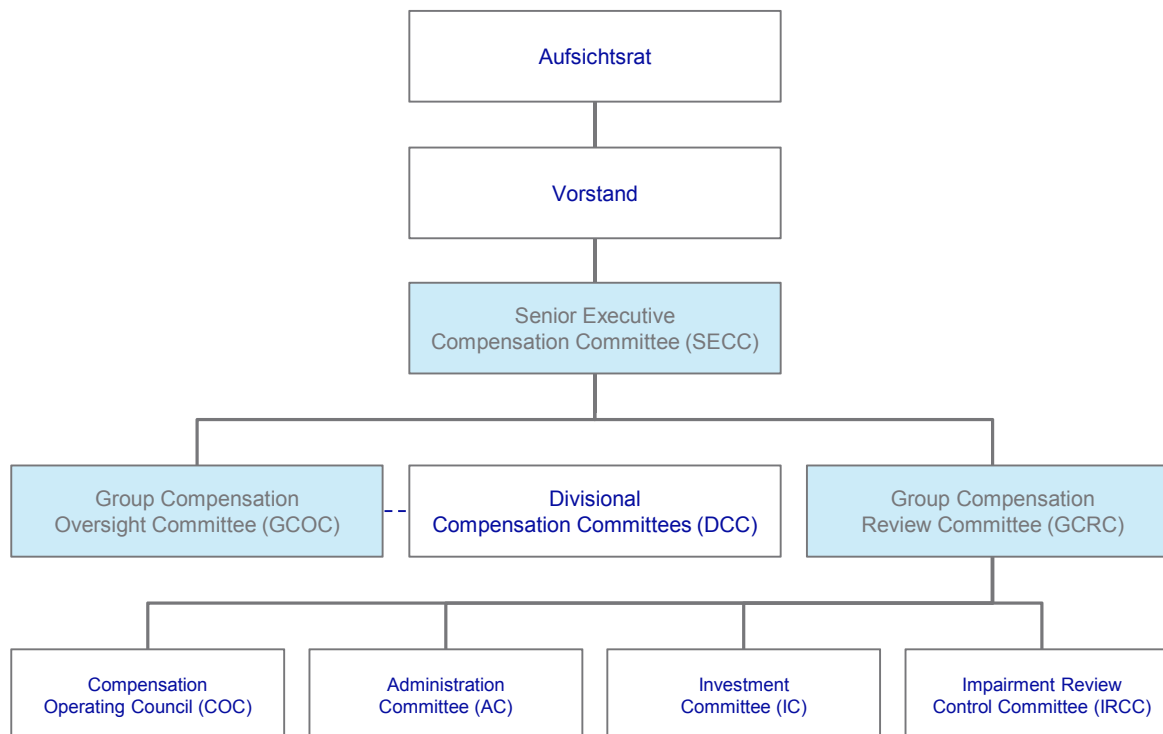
Aufsichtsrat

Vorstand

Senior Executive Compensation Committee (SECC)

Group Compensation Oversight Committee (GCOC)

Divisional Compensation Committees (DCC)

Group Compensation Review Committee (GCRC)

Compensation Operating Council (COC)

Administration Committee (AC)

Investment Committee (IC)

Impairment Review Control Committee (IRCC)